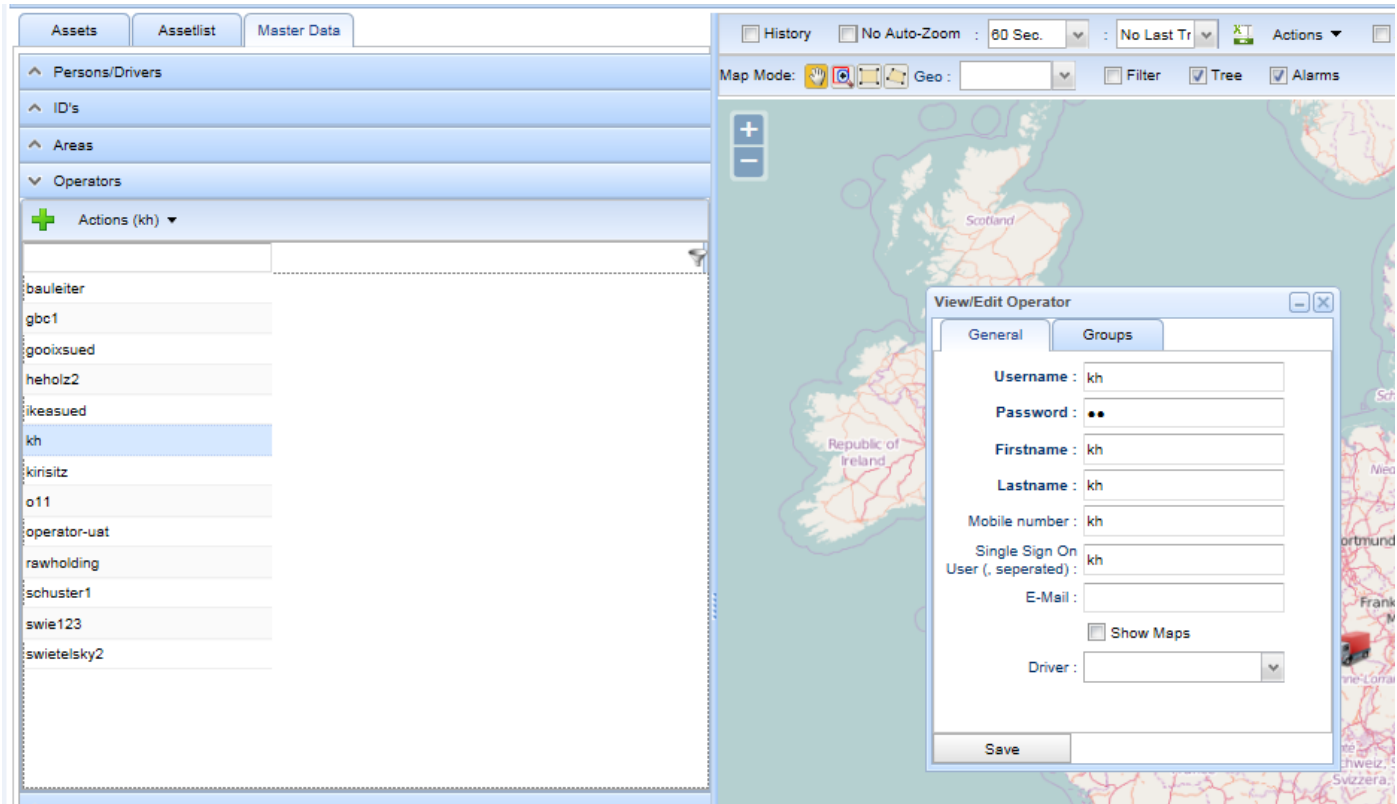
Assets
Assetlist
Master Data

Persons/Drivers
ID's
Areas
Operators

Actions (kh)

bauleiter
gbc1
gooixsued
heholz2
ikeasued
kh
kirisitz
o11
operator-uat
rawholding
schuster1
swie123
swietelsky2

History
No Auto-Zoom : 60 Sec. : No Last Tr
Actions

Map Mode:
Geo :
Filter
Tree
Alarms

+
−

Scotland
Republic of Ireland
ortmund
Frank
Nied
Schweiz
Svizzera

View/Edit Operator
General
Groups

Username : kh
Password : ••
Firstname : kh
Lastname : kh
Mobile number : kh
Single Sign On User (, seperated) : kh
E-Mail :
Show Maps
Driver :

Save